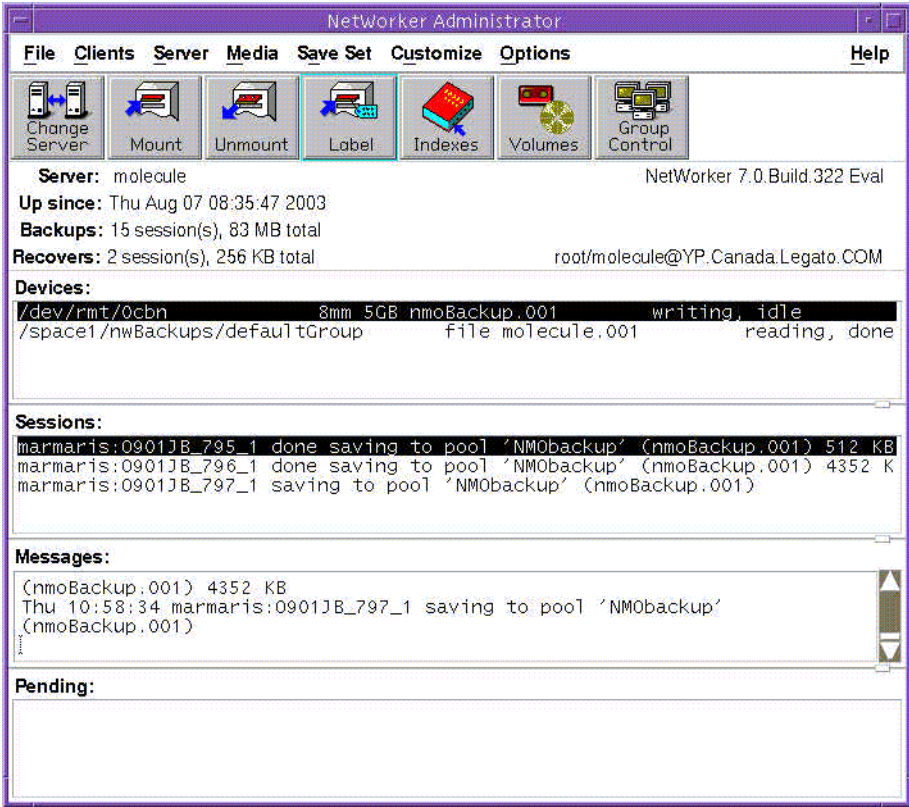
NetWorker Administrator

File Clients Server Media Save Set Customize Options Help

Change Server Mount Unmount Label Indexes Volumes Group Control

Server: molecule NetWorker 7.0.Build.322 Eval
Up since: Thu Aug 07 08:35:47 2003
Backups: 15 session(s), 83 MB total
Recovers: 2 session(s), 256 KB total root/molecule@YP.Canada.Legato.COM

Devices:
/dev/rmt/0cbn 8mm 5GB nmoBackup.001 writing, idle
/space1/nwBackups/defaultGroup file molecule.001 reading, done

Sessions:
marmaris:0901JB_795_1 done saving to pool 'NMObackup' (nmoBackup.001) 512 KB
marmaris:0901JB_796_1 done saving to pool 'NMObackup' (nmoBackup.001) 4352 K
marmaris:0901JB_797_1 saving to pool 'NMObackup' (nmoBackup.001)

Messages:
(nmoBackup.001) 4352 KB
Thu 10:58:34 marmaris:0901JB_797_1 saving to pool 'NMObackup' (nmoBackup.001)

Pending: